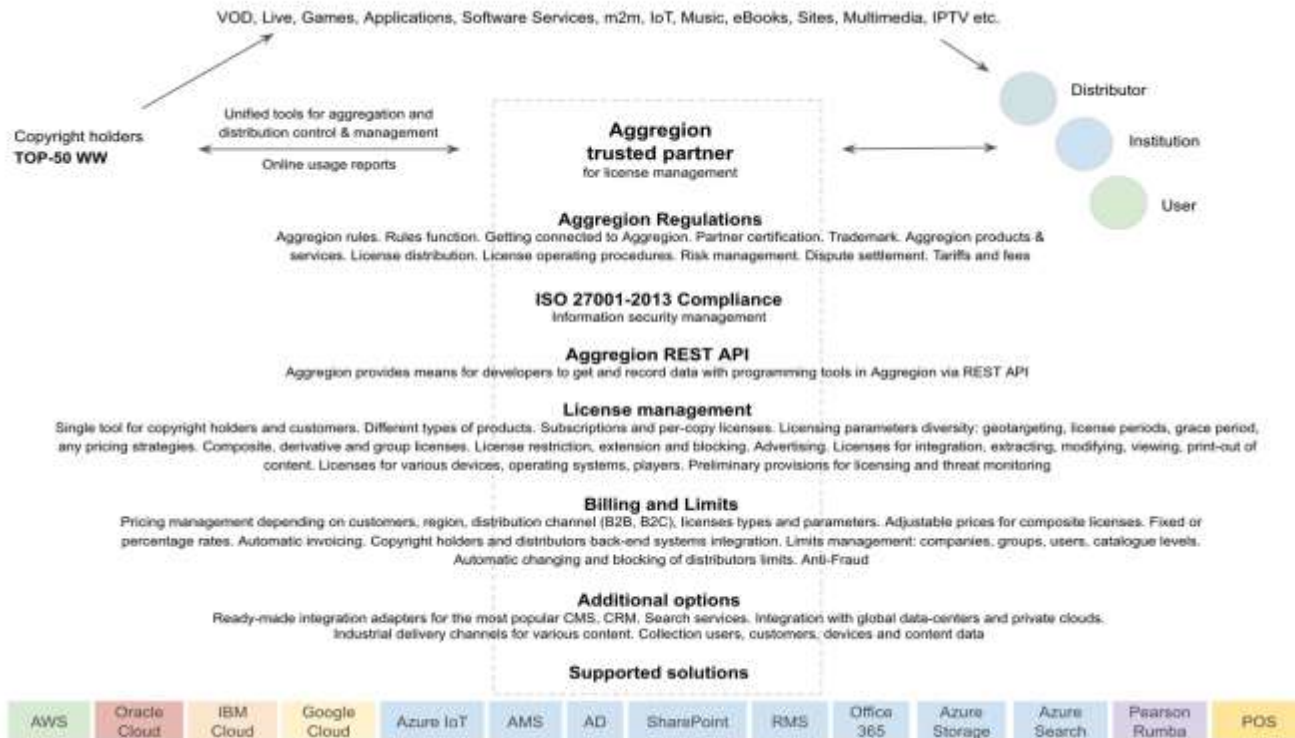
VOD, Live, Games, Applications, Software Services, m2m, IoT, Music, eBooks, Sites, Multimedia, IPTV etc.

Copyright holders
**TOP-50 WW**

Unified tools for aggregation and distribution control & management

Online usage reports

Distributor

Institution

User

**Aggregion trusted partner**
for license management

**Aggregion Regulations**
Aggregion rules. Rules function. Getting connected to Aggregion. Partner certification. Trademark. Aggregion products & services. License distribution. License operating procedures. Risk management. Dispute settlement. Tariffs and fees

**ISO 27001-2013 Compliance**
Information security management

**Aggregion REST API**
Aggregion provides means for developers to get and record data with programming tools in Aggregion via REST API

**License management**
Single tool for copyright holders and customers. Different types of products. Subscriptions and per-copy licenses. Licensing parameters diversity: geotargeting, license periods, grace period, any pricing strategies. Composite, derivative and group licenses. License restriction, extension and blocking. Advertising. Licenses for integration, extracting, modifying, viewing, print-out of content. Licenses for various devices, operating systems, players. Preliminary provisions for licensing and threat monitoring

**Billing and Limits**
Pricing management depending on customers, region, distribution channel (B2B, B2C), licenses types and parameters. Adjustable prices for composite licenses. Fixed or percentage rates. Automatic invoicing. Copyright holders and distributors back-end systems integration. Limits management: companies, groups, users, catalogue levels. Automatic changing and blocking of distributors limits. Anti-Fraud

**Additional options**
Ready-made integration adapters for the most popular CMS, CRM. Search services. Integration with global data-centers and private clouds. Industrial delivery channels for various content. Collection users, customers, devices and content data

**Supported solutions**

AWS | Oracle Cloud | IBM Cloud | Google Cloud | Azure IoT | AMS | AD | SharePoint | RMS | Office 365 | Azure Storage | Azure Search | Pearson Rumba | POS